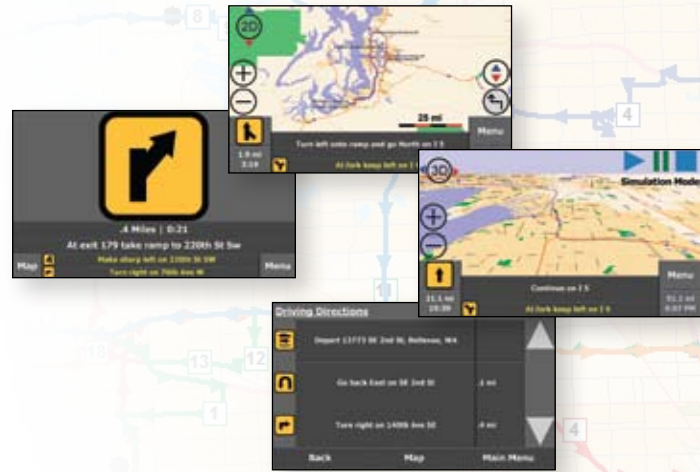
8

2D

25 mi

1.9 mi
3:19

Turn left onto ramp and go North on I-5

At fork keep left on I-5

Menu

4

.4 Miles | 0:21

At exit 179 take ramp to 220th St Sw

Make sharp left on 220th St SW

Turn right on 76th Ave W

Map

Menu

3D

Simulation Mode

21.1 mi
19:09

Continue on I-5

At fork keep left on I-5

Menu

51.1 mi
5:07 PM

10

Driving Directions

Depart 13773 SE 2nd St, Bellevue, WA

Go back East on SE 2nd St

.1 mi

Turn right on 140th Ave SE

.4 mi

Back

Map

Main Menu

18

13

12

1

4